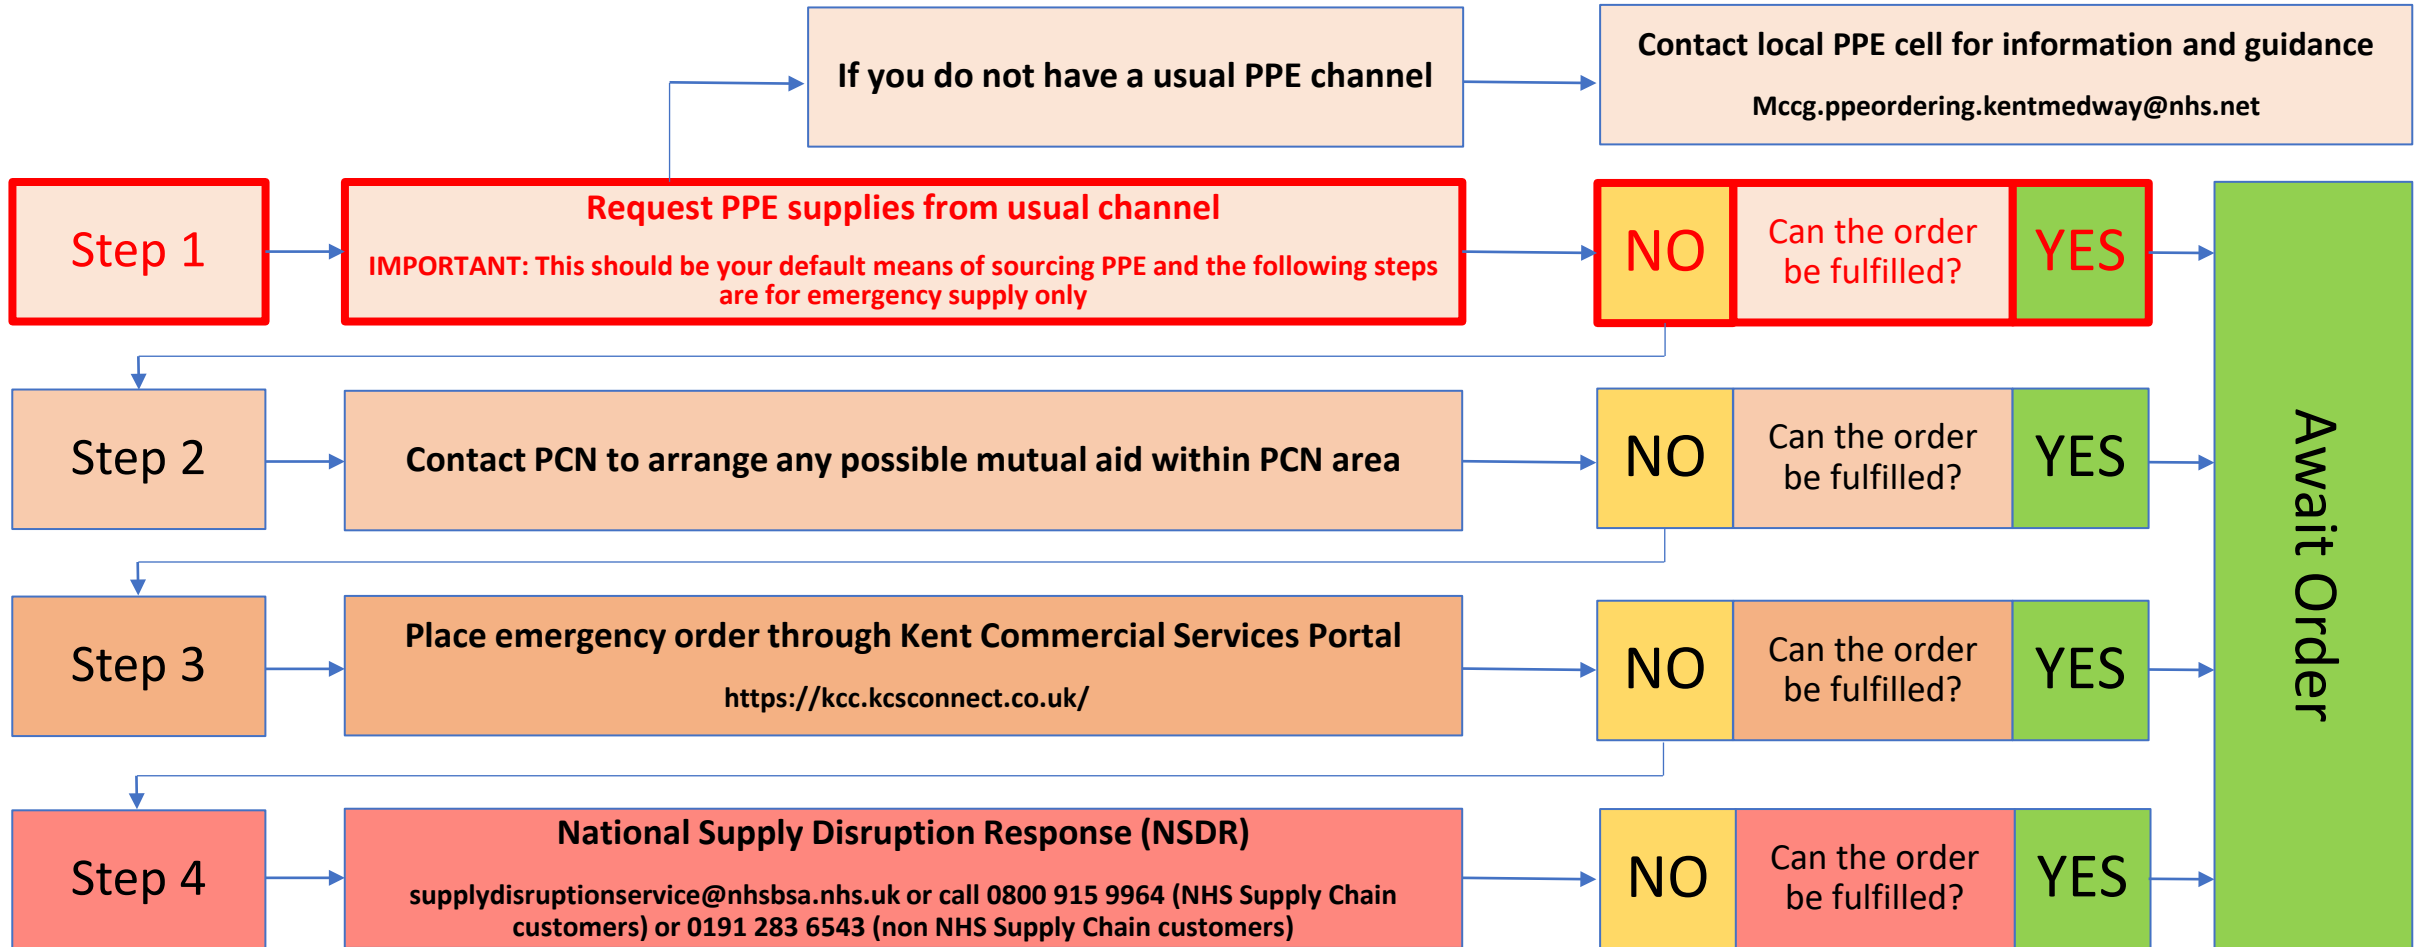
If you do not have a usual PPE channel

Contact local PPE cell for information and guidance

Mccg.ppeordering.kentmedway@nhs.net

Step 1

Request PPE supplies from usual channel

IMPORTANT: This should be your default means of sourcing PPE and the following steps are for emergency supply only

NO

Can the order be fulfilled?

YES

Step 2

Contact PCN to arrange any possible mutual aid within PCN area

NO

Can the order be fulfilled?

YES

Step 3

Place emergency order through Kent Commercial Services Portal

https://kcc.kcsconnect.co.uk/

NO

Can the order be fulfilled?

YES

Step 4

National Supply Disruption Response (NSDR)

supplydisruptionservice@nhsbsa.nhs.uk or call 0800 915 9964 (NHS Supply Chain customers) or 0191 283 6543 (non NHS Supply Chain customers)

NO

Can the order be fulfilled?

YES

Await Order